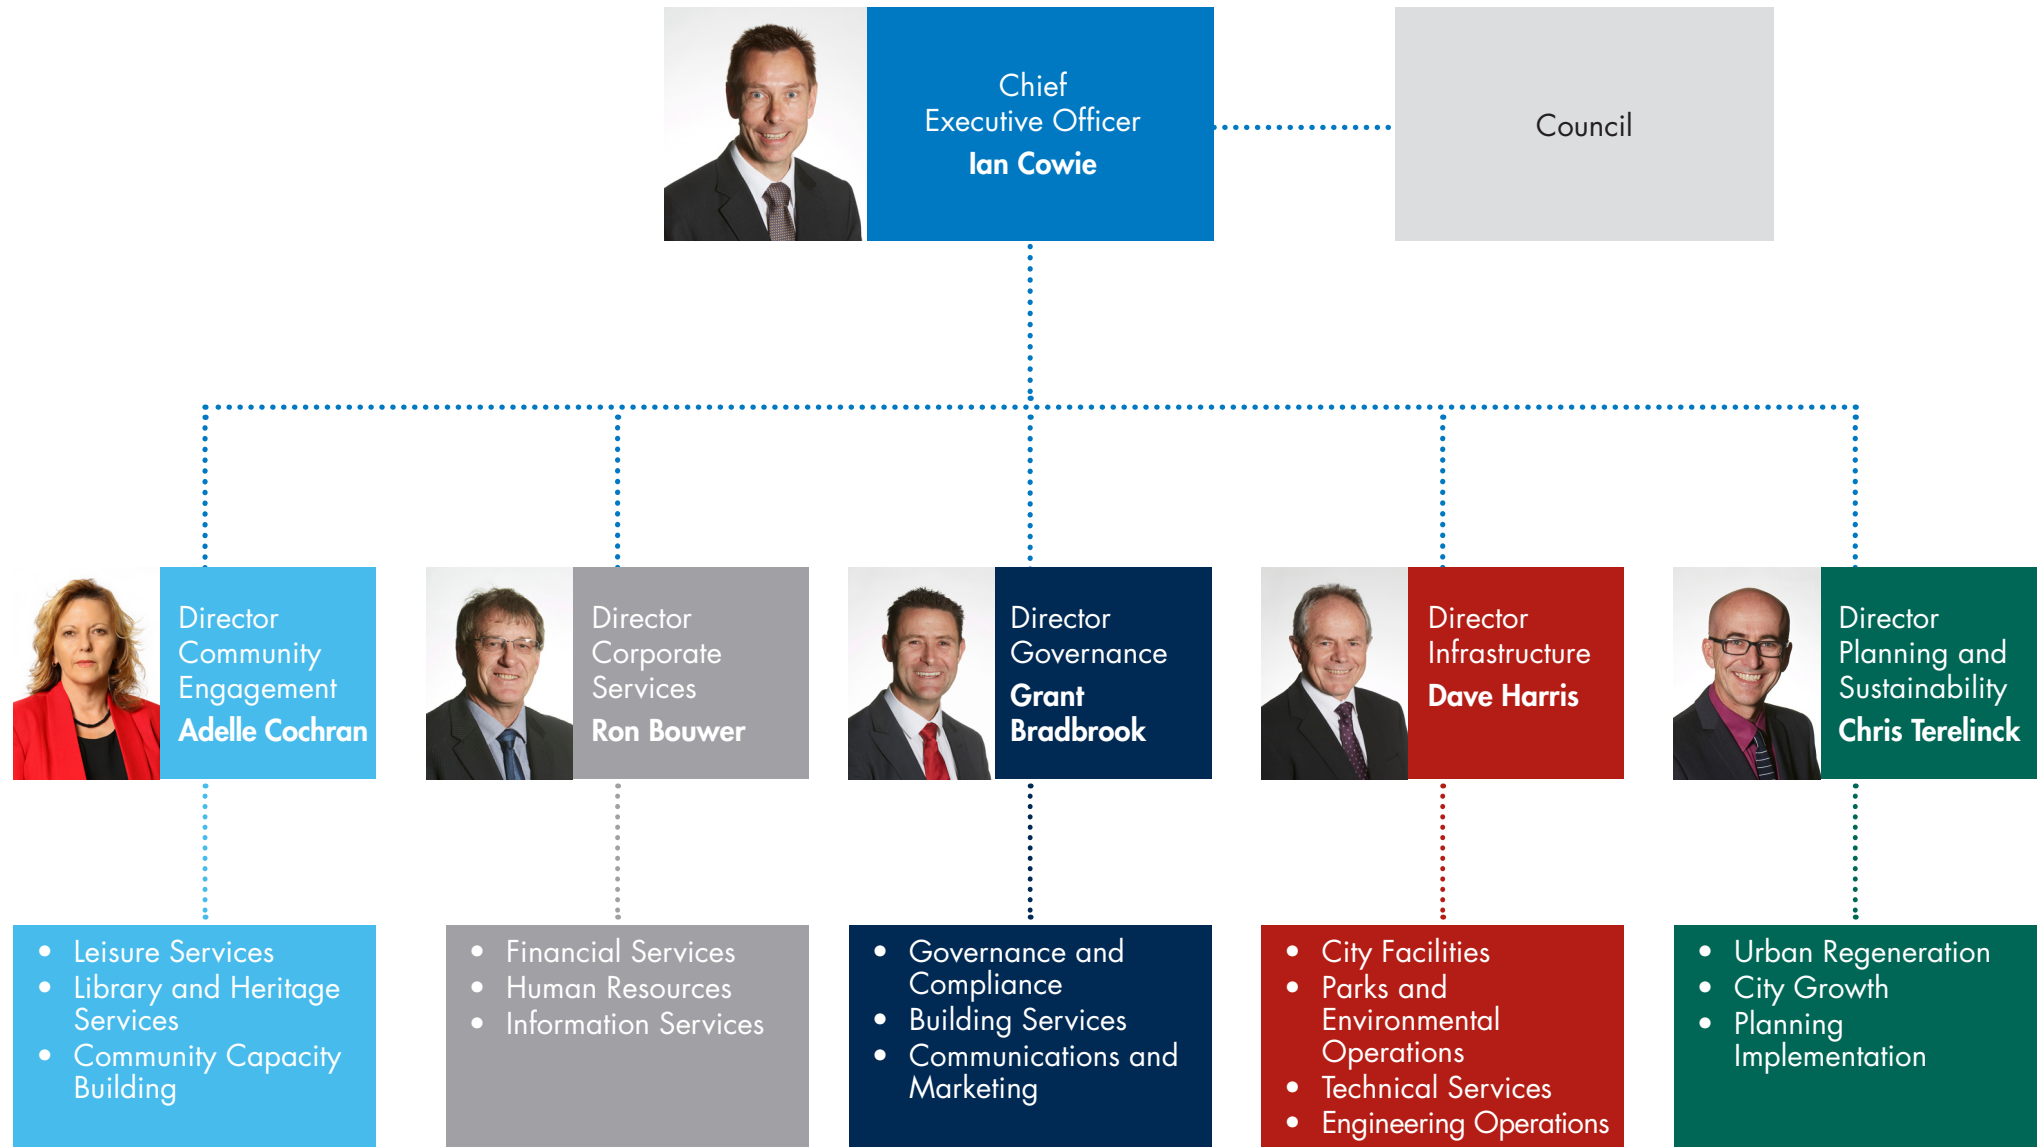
Chief Executive Officer
**Ian Cowie**

Council

Director Community Engagement
**Adelle Cochran**

Director Corporate Services
**Ron Bouwer**

Director Governance
**Grant Bradbrook**

Director Infrastructure
**Dave Harris**

Director Planning and Sustainability
**Chris Terelinck**

- Leisure Services
- Library and Heritage Services
- Community Capacity Building

- Financial Services
- Human Resources
- Information Services

- Governance and Compliance
- Building Services
- Communications and Marketing

- City Facilities
- Parks and Environmental Operations
- Technical Services
- Engineering Operations

- Urban Regeneration
- City Growth
- Planning Implementation